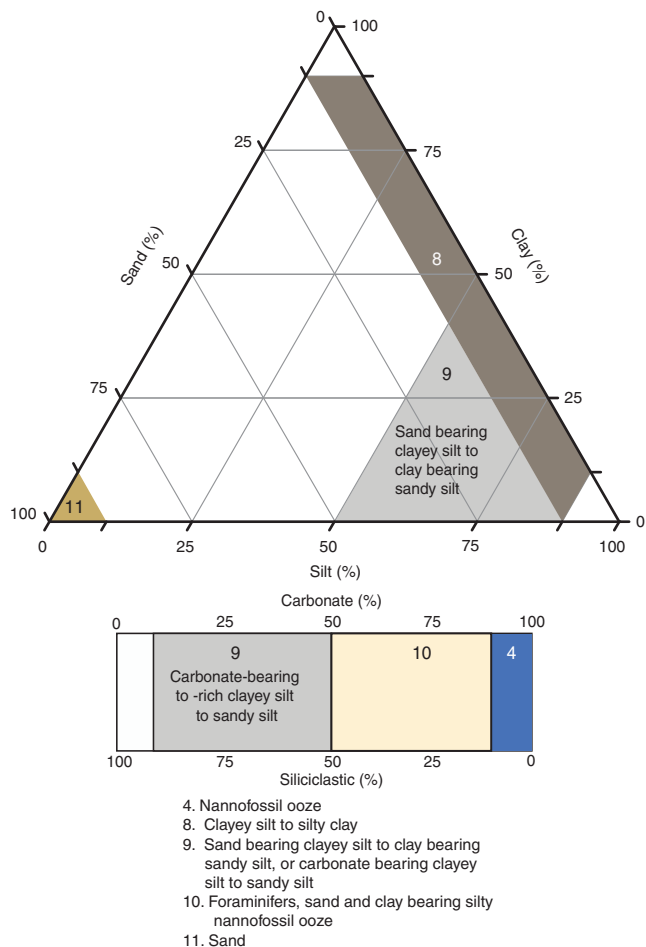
0
100
25
75
Sand (%)
Clay (%)
8
50
50
9
75
25
Sand bearing clayey silt to clay bearing sandy silt
100
11
0
0
25
50
75
100
Silt (%)

Carbonate (%)
0
25
50
75
100
9
Carbonate-bearing to -rich clayey silt to sandy silt
10
4
100
75
50
25
0
Siliciclastic (%)

4. Nannofossil ooze
8. Clayey silt to silty clay
9. Sand bearing clayey silt to clay bearing sandy silt, or carbonate bearing clayey silt to sandy silt
10. Foraminifers, sand and clay bearing silty nannofossil ooze
11. Sand